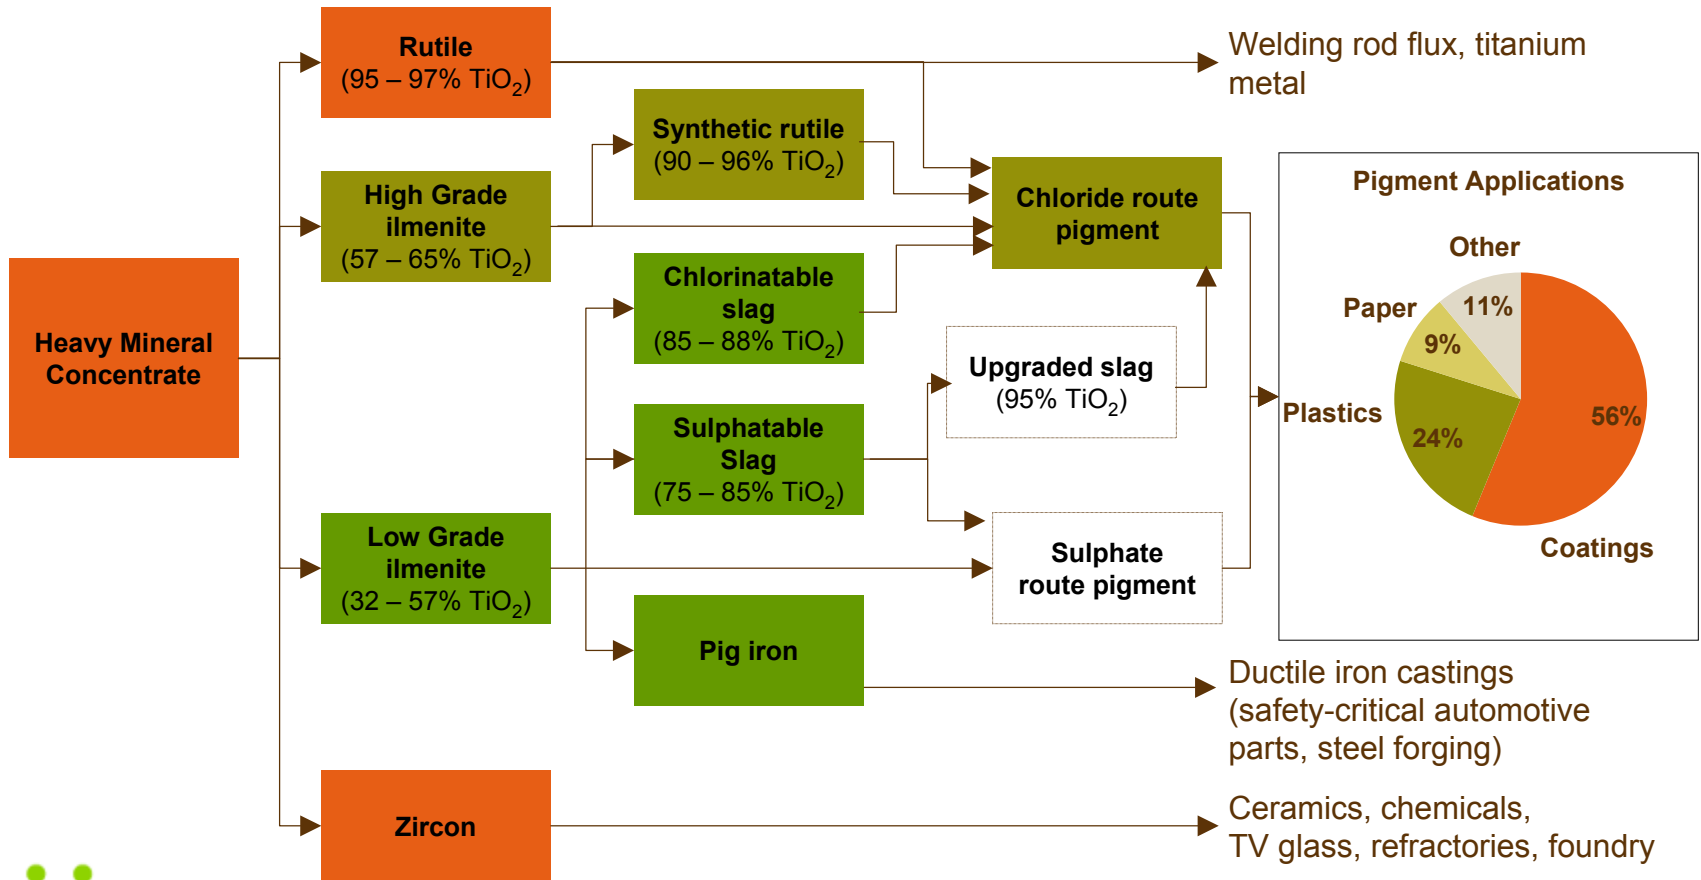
Heavy Mineral Concentrate

Rutile
(95 – 97% $TiO_2$)

High Grade ilmenite
(57 – 65% $TiO_2$)

Low Grade ilmenite
(32 – 57% $TiO_2$)

Zircon

Synthetic rutile
(90 – 96% $TiO_2$)

Chlorinatable slag
(85 – 88% $TiO_2$)

Sulphatable Slag
(75 – 85% $TiO_2$)

Pig iron

Chloride route pigment

Upgraded slag
(95% $TiO_2$)

Sulphate route pigment

Welding rod flux, titanium metal

Pigment Applications

Other
11%
Paper
9%
Plastics
24%
56%
Coatings

Ductile iron castings (safety-critical automotive parts, steel forging)

Ceramics, chemicals, TV glass, refractories, foundry